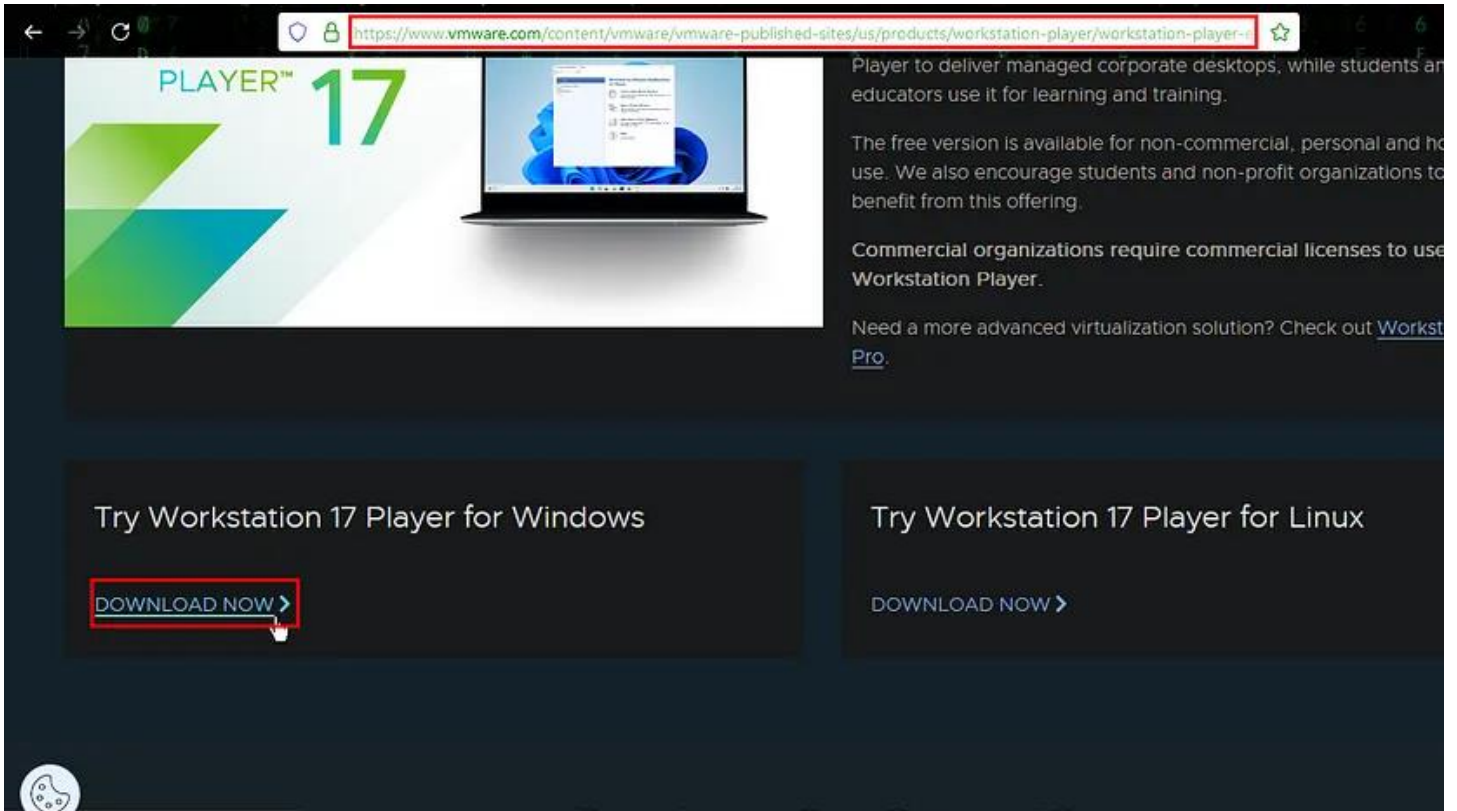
https://www.vmware.com/content/vmware/vmware-published-sites/us/products/workstation-player/workstation-player-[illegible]

PLAYER™ 17

Player to deliver managed corporate desktops, while students a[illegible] educators use it for learning and training.

The free version is available for non-commercial, personal and h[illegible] use. We also encourage students and non-profit organizations t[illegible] benefit from this offering.

Commercial organizations require commercial licenses to use Workstation Player.

Need a more advanced virtualization solution? Check out Workst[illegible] Pro.

Try Workstation 17 Player for Windows

DOWNLOAD NOW >

Try Workstation 17 Player for Linux

DOWNLOAD NOW >